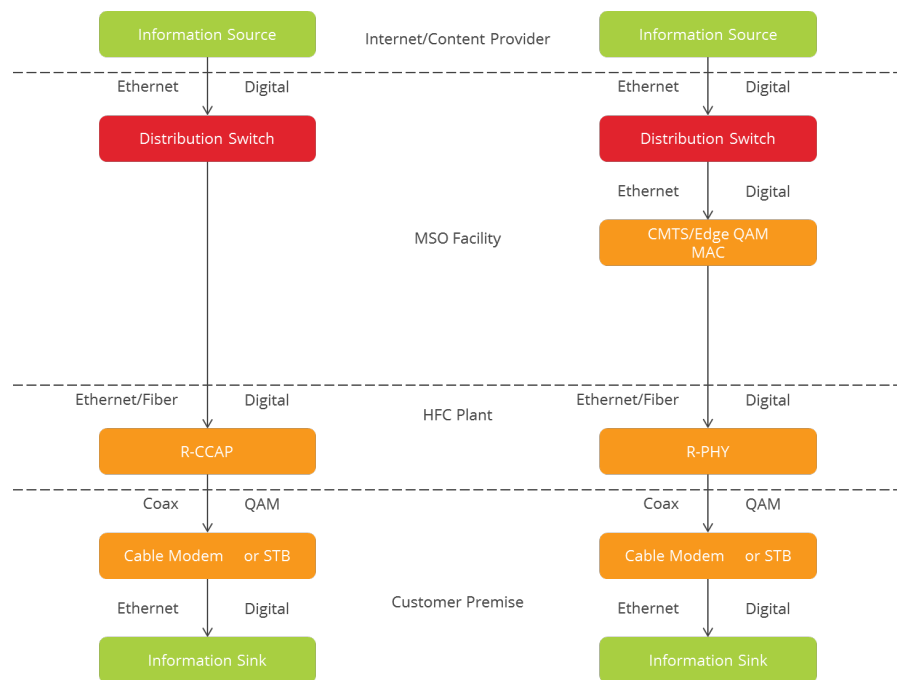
Information Source

Internet/Content Provider

Information Source

Ethernet Digital

Ethernet Digital

Distribution Switch

Distribution Switch

Ethernet Digital

MSO Facility

CMTS/Edge QAM MAC

Ethernet/Fiber Digital

HFC Plant

Ethernet/Fiber Digital

R-CCAP

R-PHY

Coax QAM

Coax QAM

Cable Modem or STB

Cable Modem or STB

Ethernet Digital

Customer Premise

Ethernet Digital

Information Sink

Information Sink